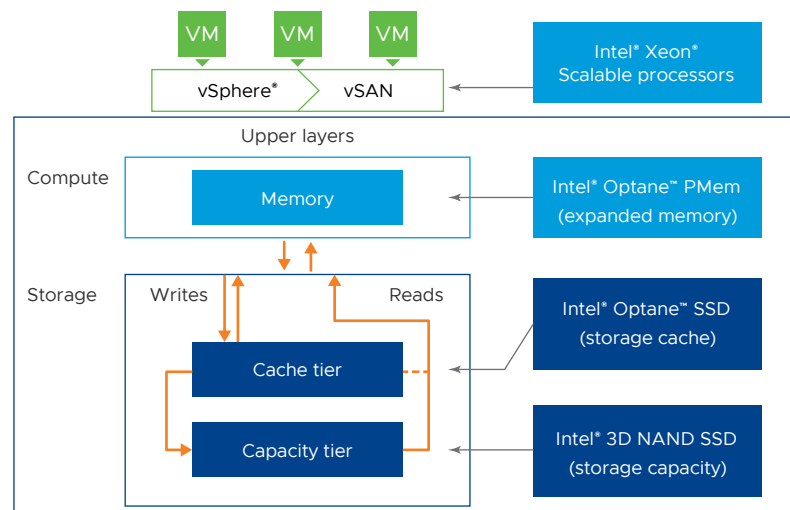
VM VM VM

vSphere® vSAN

Intel® Xeon® Scalable processors

Upper layers

Compute

Memory

Intel® Optane™ PMem (expanded memory)

Storage

Writes

Reads

Intel® Optane™ SSD (storage cache)

Cache tier

Capacity tier

Intel® 3D NAND SSD (storage capacity)